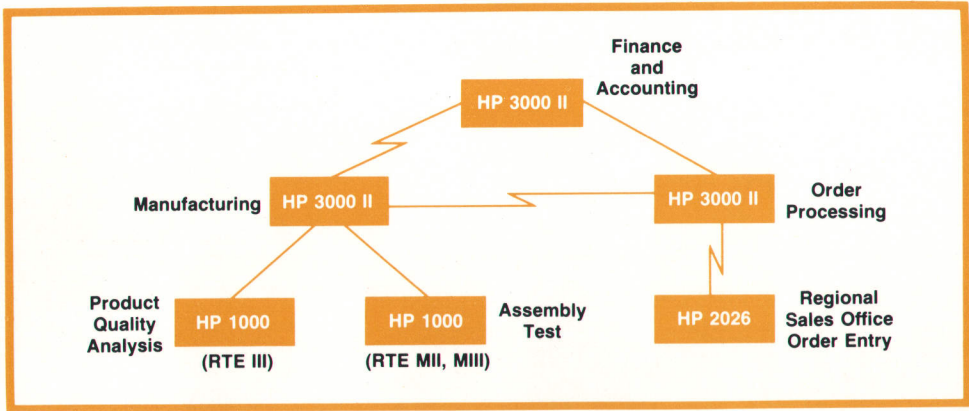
Finance and Accounting

HP 3000 II

Manufacturing

HP 3000 II

HP 3000 II

Order Processing

Product Quality Analysis

HP 1000

(RTE III)

HP 1000

(RTE MII, MIII)

Assembly Test

HP 2026

Regional Sales Office Order Entry